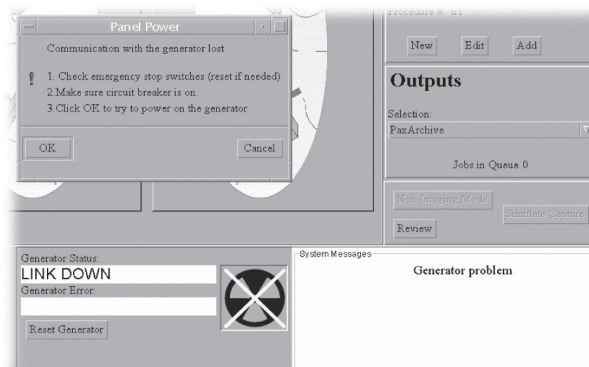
Panel Power

Communication with the generator lost

!

1. Check emergency stop switches (reset if needed)
2.Make sure circuit breaker is on.
3.Click OK to try to power on the generator

OK

Cancel

Procedure #: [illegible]

New

Edit

Add

Outputs

Selection:

PaxArchive

Jobs in Queue 0

Non-Imaging Mode

Simulate Capture

Review

Generator Status:

LINK DOWN

Generator Error:

Reset Generator

System Messages

Generator problem